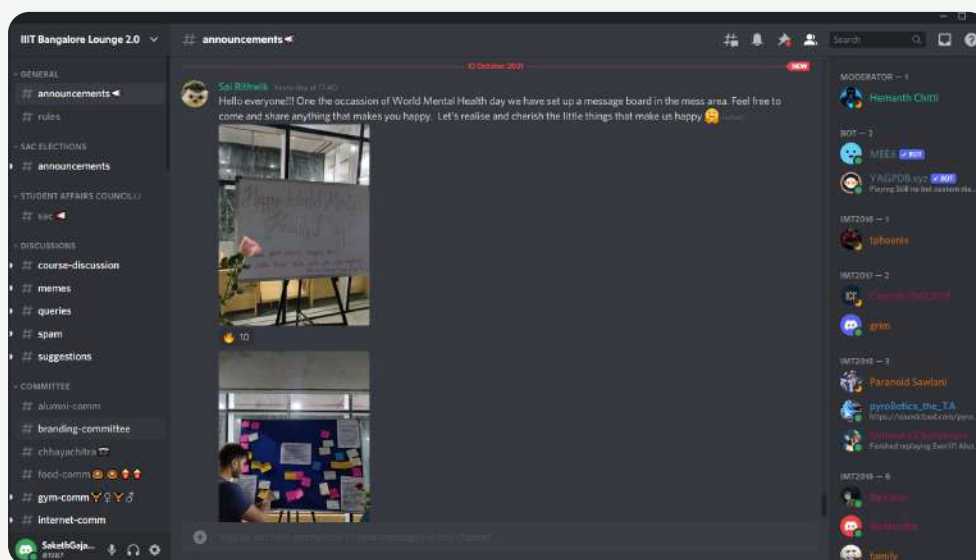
IIIT Bangalore Lounge 2.0

GENERAL
announcements
rules
SAC ELECTIONS
announcements
STUDENT AFFAIRS COUNCIL
sac
DISCUSSIONS
course-discussion
memes
queries
spam
suggestions
COMMITTEE
alumni-comm
branding-committee
chhayachitra
food-comm
gym-comm
internet-comm

SakethGaja...
#7187

announcements

Search

10 October 2021
NEW

Sai Rithwik Yesterday at 17:40
Hello everyone!!! One the occassion of World Mental Health day we have set up a message board in the mess area. Feel free to come and share anything that makes you happy. Let's realise and cherish the little things that make us happy (edited)

10

MODERATOR — 1
Hemanth Chitti
BOT — 2
MEE6 BOT
YAGPDB.xyz BOT
Playing Still no bot system sta...
IMT2016 — 1
tphoenix
IMT2017 — 2
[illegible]
grim
IMT2018 — 3
Paranoid Sawlani
pyrollotics_the_T.A
https://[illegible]
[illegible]
Finished replaying Ever17! Also...
IMT2019 — 6
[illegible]
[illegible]
family